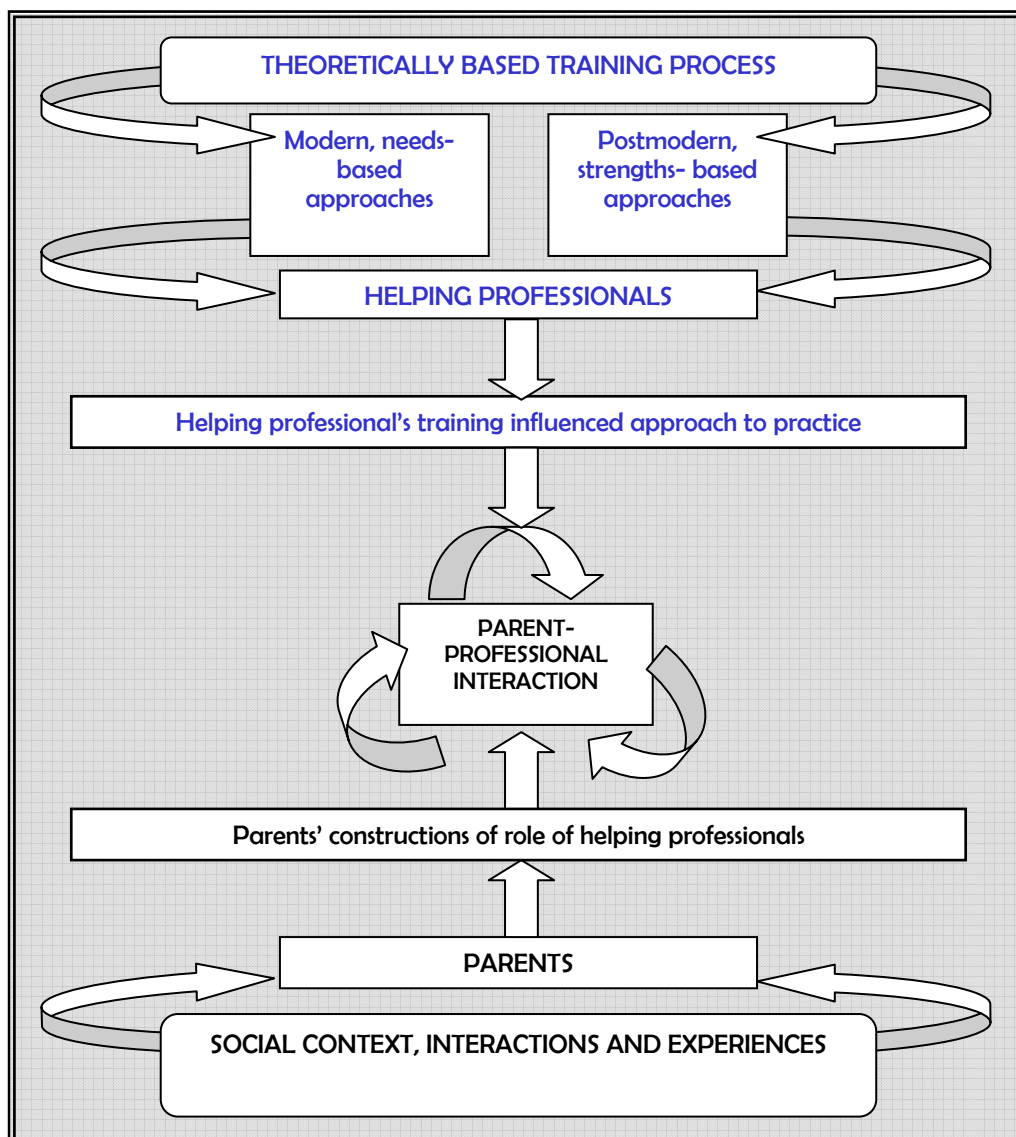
THEORETICALLY BASED TRAINING PROCESS

Modern, needs-based approaches

Postmodern, strengths- based approaches

HELPING PROFESSIONALS

Helping professional's training influenced approach to practice

PARENT-PROFESSIONAL INTERACTION

Parents' constructions of role of helping professionals

PARENTS

SOCIAL CONTEXT, INTERACTIONS AND EXPERIENCES